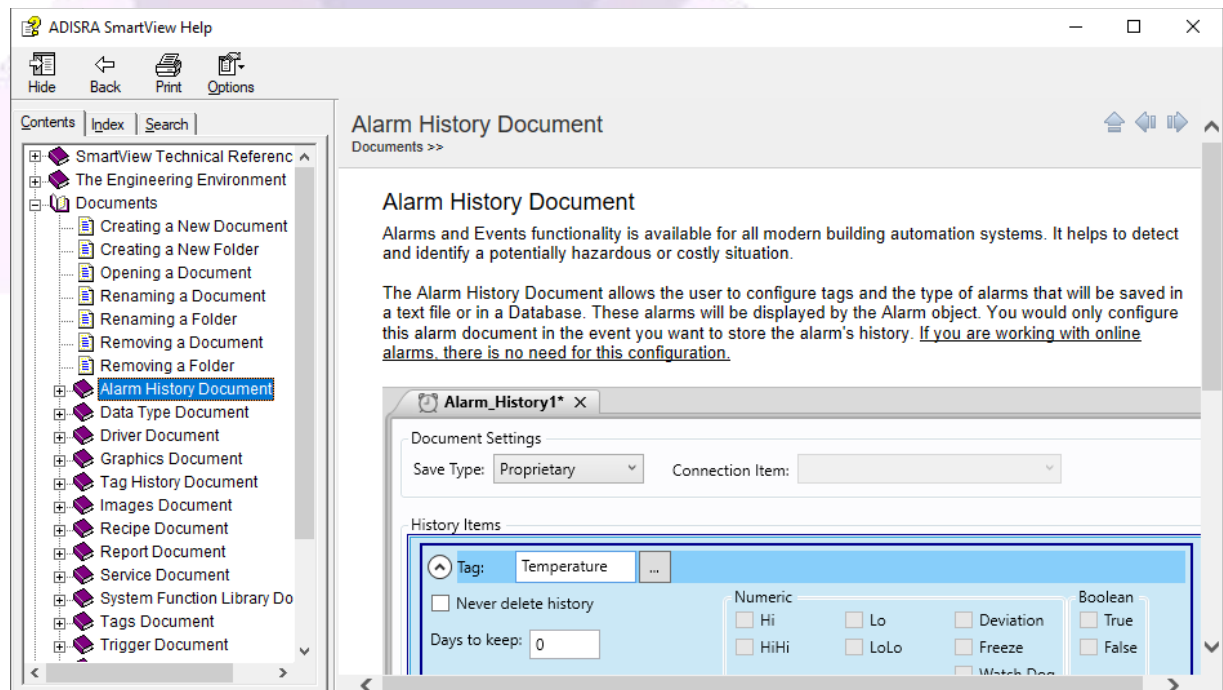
ADISRA SmartView Help

Hide Back Print Options

Contents | Index | Search

SmartView Technical Referenc
The Engineering Environment
Documents
Creating a New Document
Creating a New Folder
Opening a Document
Renaming a Document
Renaming a Folder
Removing a Document
Removing a Folder
Alarm History Document
Data Type Document
Driver Document
Graphics Document
Tag History Document
Images Document
Recipe Document
Report Document
Service Document
System Function Library Do
Tags Document
Trigger Document

Alarm History Document
Documents >>

Alarm History Document

Alarms and Events functionality is available for all modern building automation systems. It helps to detect and identify a potentially hazardous or costly situation.

The Alarm History Document allows the user to configure tags and the type of alarms that will be saved in a text file or in a Database. These alarms will be displayed by the Alarm object. You would only configure this alarm document in the event you want to store the alarm's history. If you are working with online alarms, there is no need for this configuration.

Alarm_History1* ×

Document Settings
Save Type: Proprietary
Connection Item:

History Items
Tag: Temperature ...
Never delete history
Days to keep: 0
Numeric
Hi
HiHi
Lo
LoLo
Deviation
Freeze
Watch Dog
Boolean
True
False